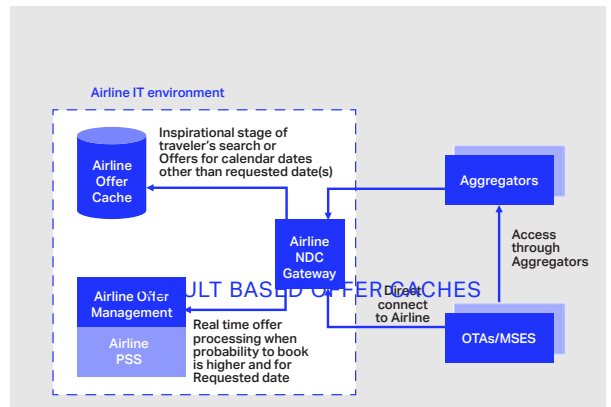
Airline IT environment

Airline Offer Cache

Inspirational stage of traveler's search or Offers for calendar dates other than requested date(s)

Aggregators

Airline NDC Gateway

Access through Aggregators

ULT BASED OFFER CACHES

Airline Offer Management

Direct connect to Airline

Airline PSS

Real time offer processing when probability to book is higher and for Requested date

OTAs/MSES